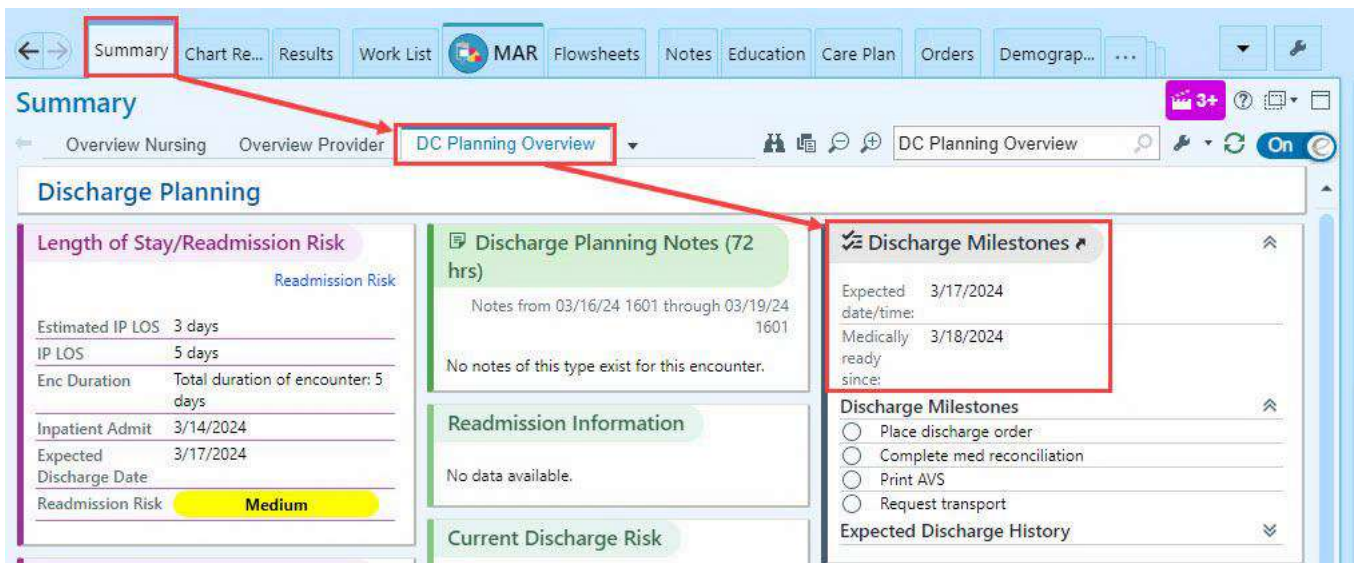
Summary Chart Re... Results Work List MAR Flowsheets Notes Education Care Plan Orders Demograp... ...

Summary

3+

Overview Nursing Overview Provider DC Planning Overview

DC Planning Overview

On

Discharge Planning

Length of Stay/Readmission Risk

Readmission Risk

| Estimated IP LOS | 3 days |
|---|---|
| IP LOS | 5 days |
| Enc Duration | Total duration of encounter: 5 days |
| Inpatient Admit | 3/14/2024 |
| Expected Discharge Date | 3/17/2024 |
| Readmission Risk | Medium |

Discharge Planning Notes (72 hrs)

Notes from 03/16/24 1601 through 03/19/24 1601

No notes of this type exist for this encounter.

Readmission Information

No data available.

Current Discharge Risk

Discharge Milestones

| Expected date/time: | 3/17/2024 |
|---|---|
| Medically ready since: | 3/18/2024 |

Discharge Milestones

Place discharge order

Complete med reconciliation

Print AVS

Request transport

Expected Discharge History